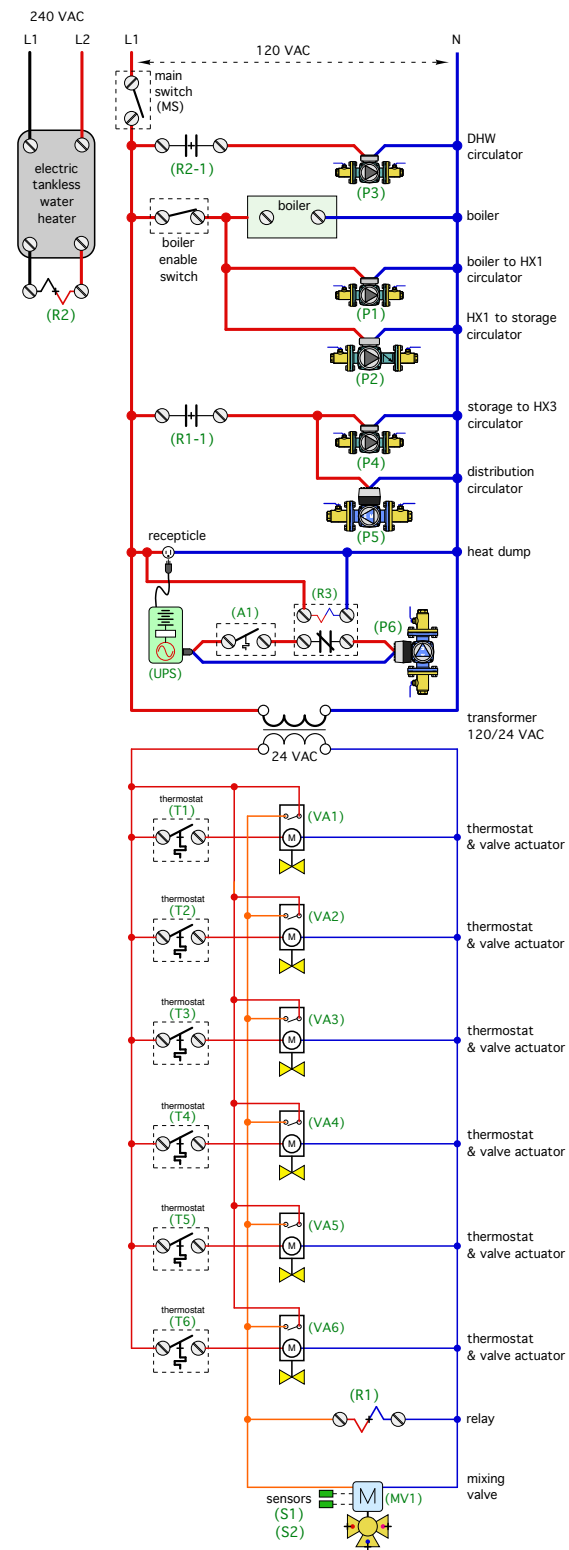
240 VAC
L1 L2
L1
120 VAC
N
main switch (MS)
electric tankless water heater
(R2)
(R2-1)
(P3)
DHW circulator
boiler
boiler enable switch
boiler
boiler to HX1 circulator
(P1)
HX1 to storage circulator
(P2)
(R1-1)
storage to HX3 circulator
(P4)
distribution circulator
(P5)
recepticle
heat dump
(R3)
(A1)
(P6)
(UPS)
transformer 120/24 VAC
24 VAC
thermostat
(T1)
(VA1)
M
thermostat & valve actuator
thermostat
(T2)
(VA2)
M
thermostat & valve actuator
thermostat
(T3)
(VA3)
M
thermostat & valve actuator
thermostat
(T4)
(VA4)
M
thermostat & valve actuator
thermostat
(T5)
(VA5)
M
thermostat & valve actuator
thermostat
(T6)
(VA6)
M
thermostat & valve actuator
(R1)
relay
sensors
(S1)
(S2)
M
(MV1)
mixing valve